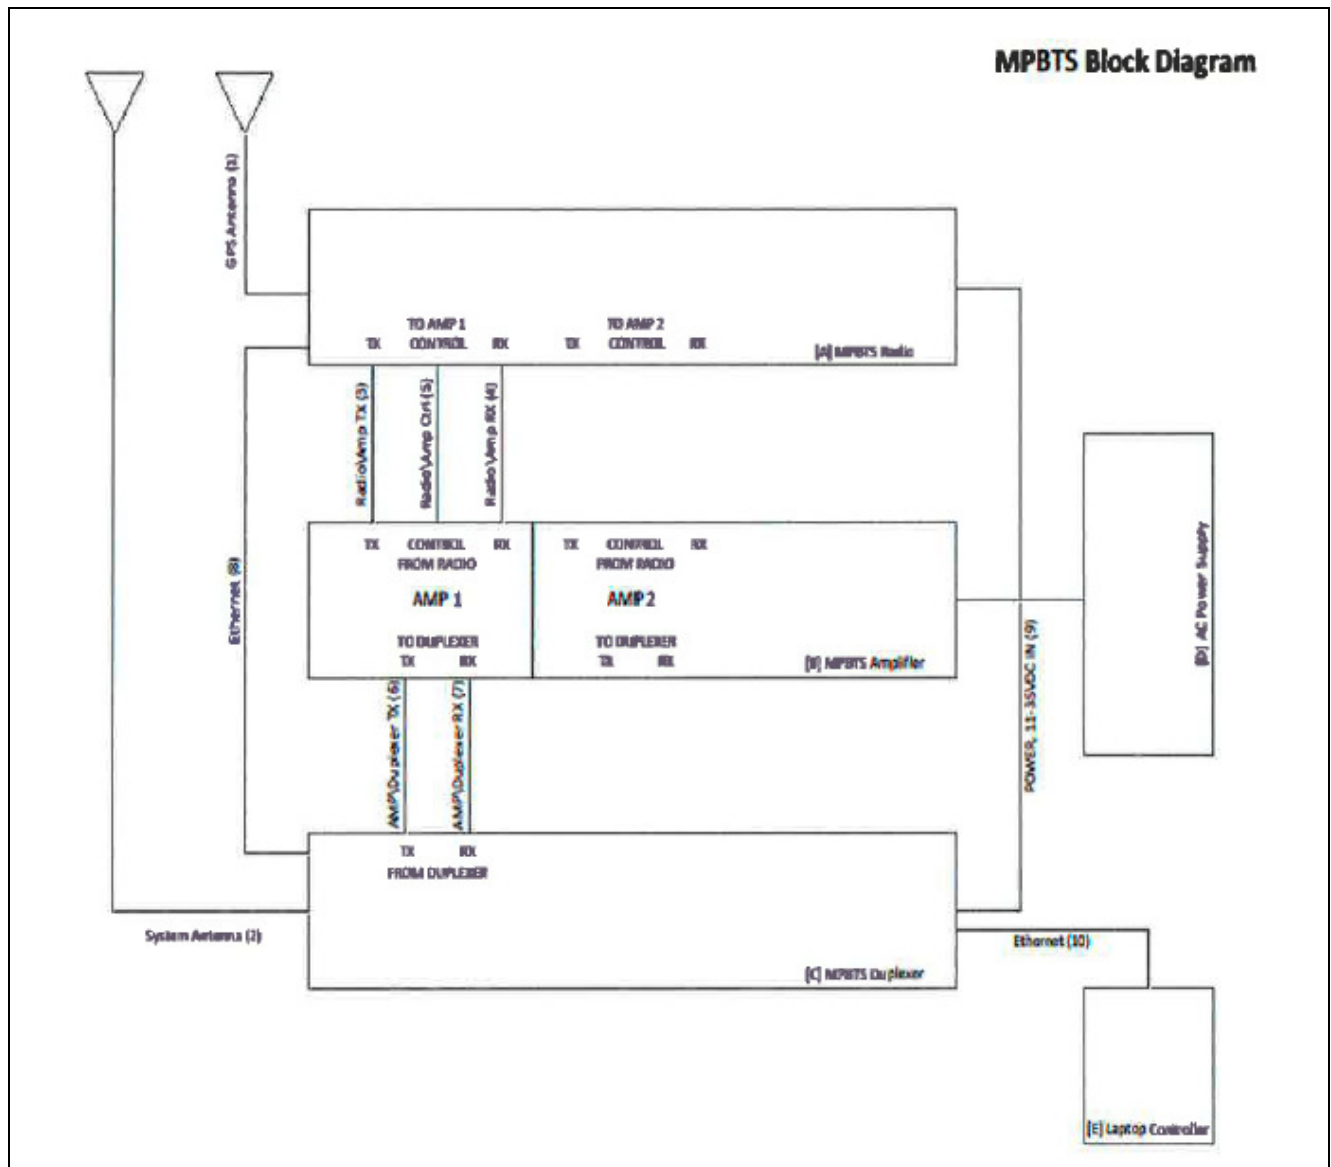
MPBTS Block Diagram

GPS Antenna (1)

TO AMP 1
TX CONTROL RX

TO AMP 2
TX CONTROL RX

[A] MPBTS Radio

Radio\Amp TX (3)

Radio\Amp Ctrl (5)

Radio\Amp RX (4)

Ethernet (8)

TX CONTROL RX
FROM RADIO
AMP 1
TO DUPLEXER
TX RX

TX CONTROL RX
FROM RADIO
AMP 2
TO DUPLEXER
TX RX

[B] MPBTS Amplifier

[D] AC Power Supply

POWER, 11-35VDC IN (9)

AMP\Duplexer TX (6)

AMP\Duplexer RX (7)

TX RX
FROM DUPLEXER

System Antenna (2)

Ethernet (10)

[C] MPBTS Duplexer

[E] Laptop Controller